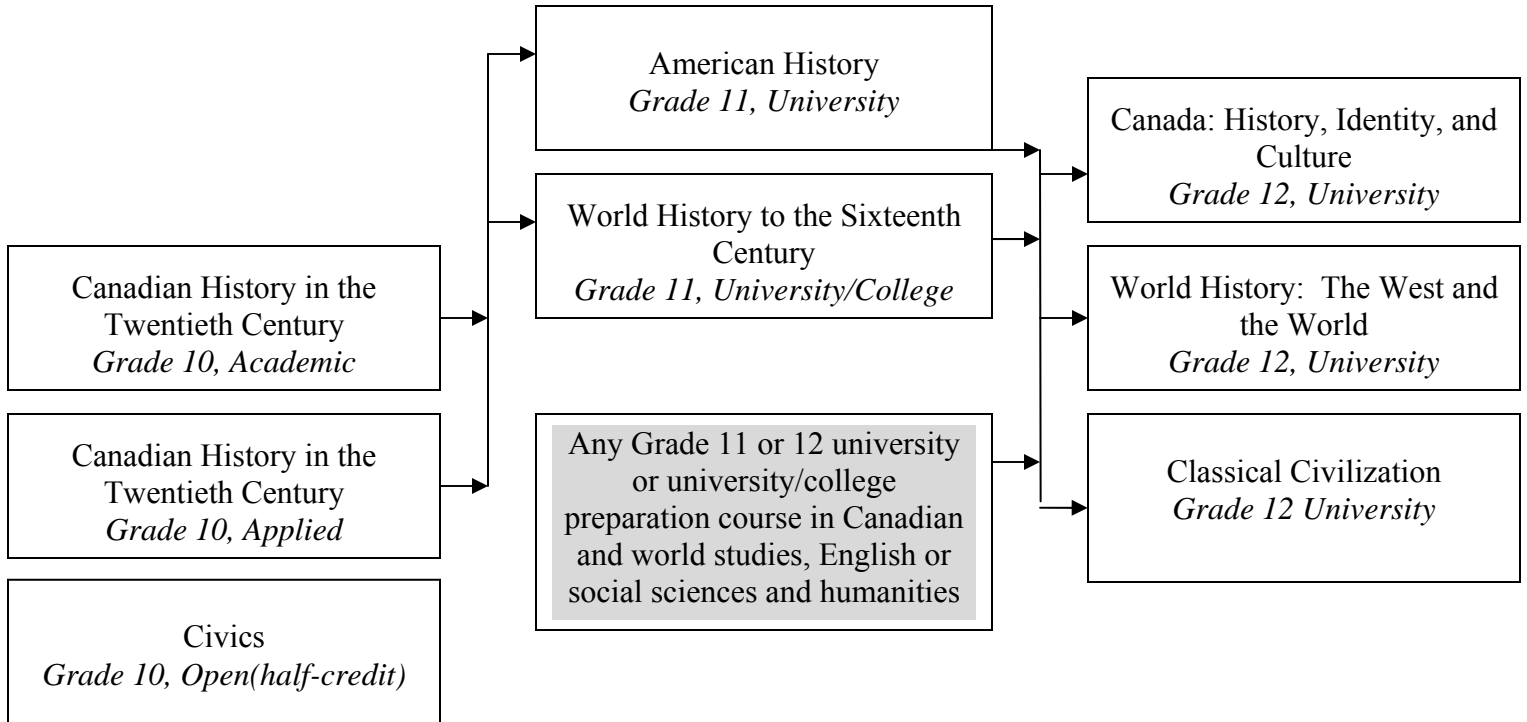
Canadian History in the Twentieth Century
*Grade 10, Academic*

Canadian History in the Twentieth Century
*Grade 10, Applied*

Civics
*Grade 10, Open(half-credit)*

American History
*Grade 11, University*

World History to the Sixteenth Century
*Grade 11, University/College*

Any Grade 11 or 12 university or university/college preparation course in Canadian and world studies, English or social sciences and humanities

Canada: History, Identity, and Culture
*Grade 12, University*

World History: The West and the World
*Grade 12, University*

Classical Civilization
*Grade 12 University*